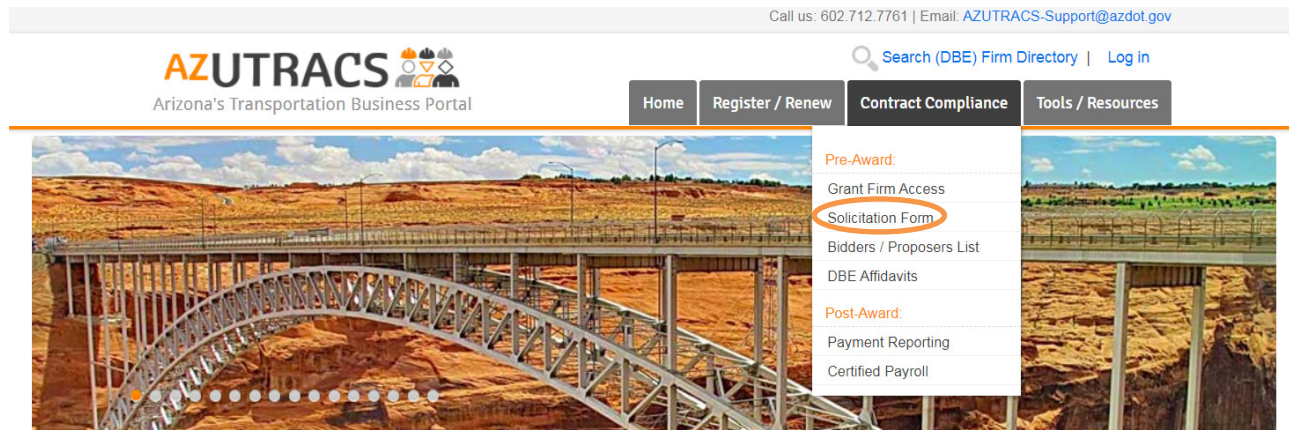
Call us: 602.712.7761 | Email: AZUTRACS-Support@azdot.gov

AZUTRACS
Arizona's Transportation Business Portal

Search (DBE) Firm Directory | Log in

Home
Register / Renew
Contract Compliance
Tools / Resources

Pre-Award:
Grant Firm Access
Solicitation Form
Bidders / Proposers List
DBE Affidavits

Post-Award:
Payment Reporting
Certified Payroll